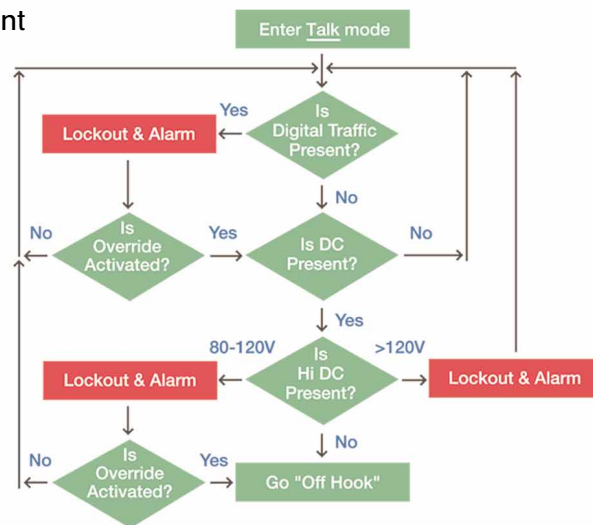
nt

Enter Talk mode

Is Digital Traffic Present?

Yes

Lockout & Alarm

No

Is Override Activated?

No

Yes

Is DC Present?

No

Yes

80-120V

Is Hi DC Present?

>120V

Lockout & Alarm

Lockout & Alarm

No

Is Override Activated?

No

Yes

Go "Off Hook"